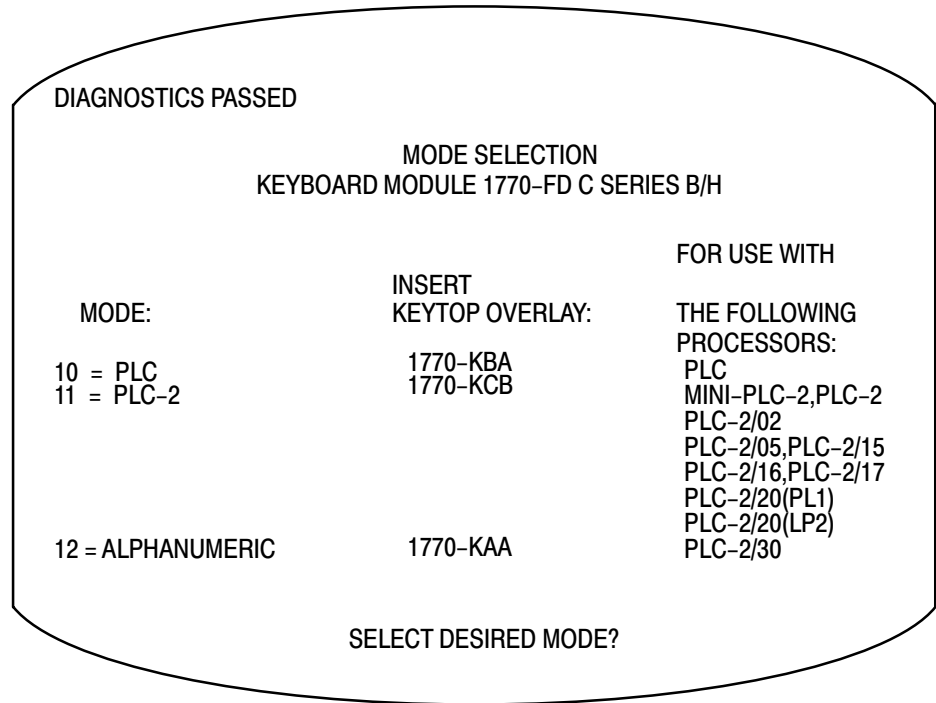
DIAGNOSTICS PASSED

MODE SELECTION
KEYBOARD MODULE 1770–FD C SERIES B/H

| MODE: | INSERT KEYTOP OVERLAY: | FOR USE WITH THE FOLLOWING PROCESSORS: |
|---|---|---|
| 10 = PLC | 1770–KBA | PLC |
| 11 = PLC–2 | 1770–KCB | MINI–PLC–2,PLC–2 PLC–2/02 PLC–2/05,PLC–2/15 PLC–2/16,PLC–2/17 PLC–2/20(PL1) PLC–2/20(LP2) |
| 12 = ALPHANUMERIC | 1770–KAA | PLC–2/30 |

SELECT DESIRED MODE?